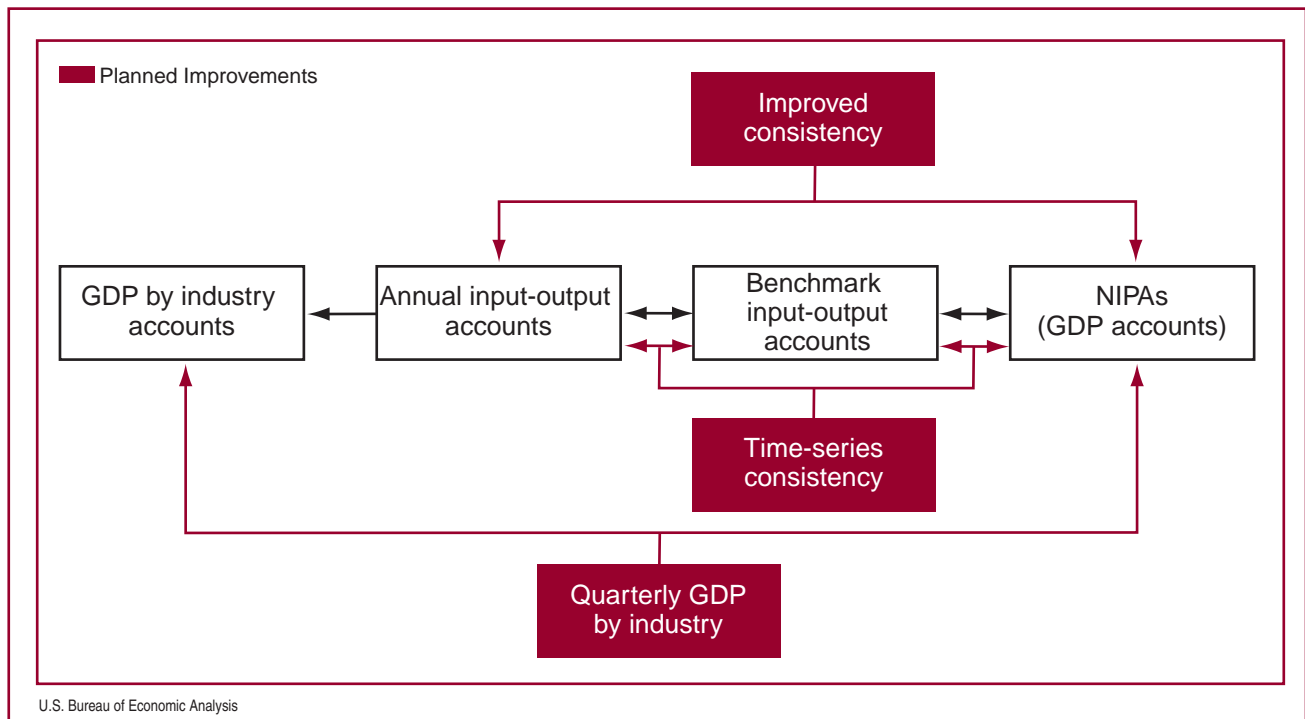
Planned Improvements

Improved consistency

GDP by industry accounts

Annual input-output accounts

Benchmark input-output accounts

NIPAs (GDP accounts)

Time-series consistency

Quarterly GDP by industry

U.S. Bureau of Economic Analysis